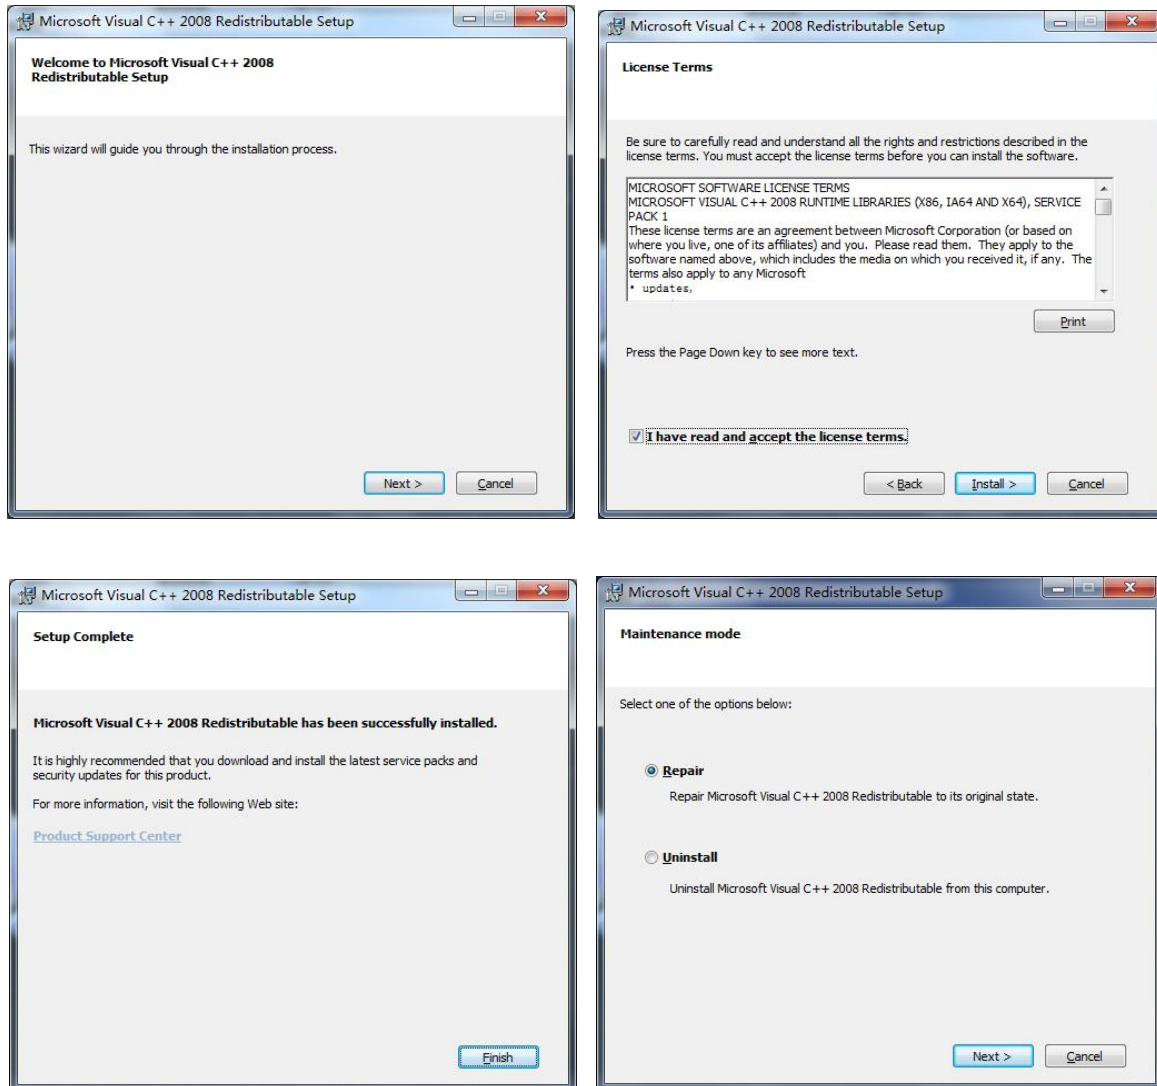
Microsoft Visual C++ 2008 Redistributable Setup

Welcome to Microsoft Visual C++ 2008 Redistributable Setup

This wizard will guide you through the installation process.

Next >
Cancel

Microsoft Visual C++ 2008 Redistributable Setup

License Terms

Be sure to carefully read and understand all the rights and restrictions described in the license terms. You must accept the license terms before you can install the software.

MICROSOFT SOFTWARE LICENSE TERMS
MICROSOFT VISUAL C++ 2008 RUNTIME LIBRARIES (X86, IA64 AND X64), SERVICE PACK 1
These license terms are an agreement between Microsoft Corporation (or based on where you live, one of its affiliates) and you. Please read them. They apply to the software named above, which includes the media on which you received it, if any. The terms also apply to any Microsoft
• updates,

Print

Press the Page Down key to see more text.

I have read and accept the license terms.

< Back
Install >
Cancel

Microsoft Visual C++ 2008 Redistributable Setup

Setup Complete

Microsoft Visual C++ 2008 Redistributable has been successfully installed.

It is highly recommended that you download and install the latest service packs and security updates for this product.

For more information, visit the following Web site:

Product Support Center

Finish

Microsoft Visual C++ 2008 Redistributable Setup

Maintenance mode

Select one of the options below:

Repair

Repair Microsoft Visual C++ 2008 Redistributable to its original state.

Uninstall

Uninstall Microsoft Visual C++ 2008 Redistributable from this computer.

Next >
Cancel